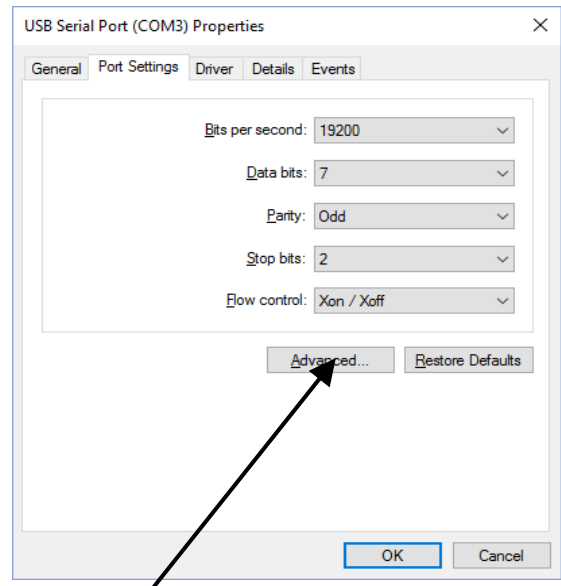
USB Serial Port (COM3) Properties
×

General | Port Settings | Driver | Details | Events

Bits per second: 19200

Data bits: 7

Parity: Odd

Stop bits: 2

Flow control: Xon / Xoff

Advanced... | Restore Defaults

OK | Cancel